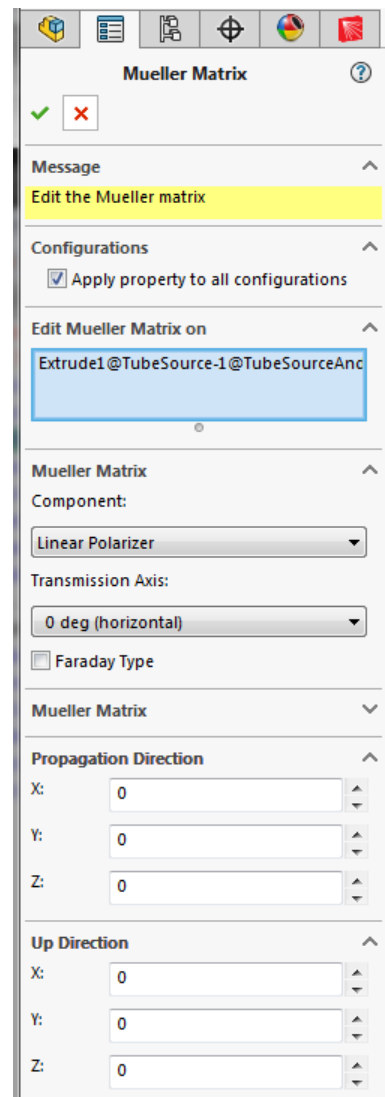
Mueller Matrix

Message

Edit the Mueller matrix

Configurations

Apply property to all configurations

Edit Mueller Matrix on

Extrude1@TubeSource-1@TubeSourceAnc

Mueller Matrix

Component:

Linear Polarizer

Transmission Axis:

0 deg (horizontal)

Faraday Type

Mueller Matrix

Propagation Direction

X: 0

Y: 0

Z: 0

Up Direction

X: 0

Y: 0

Z: 0